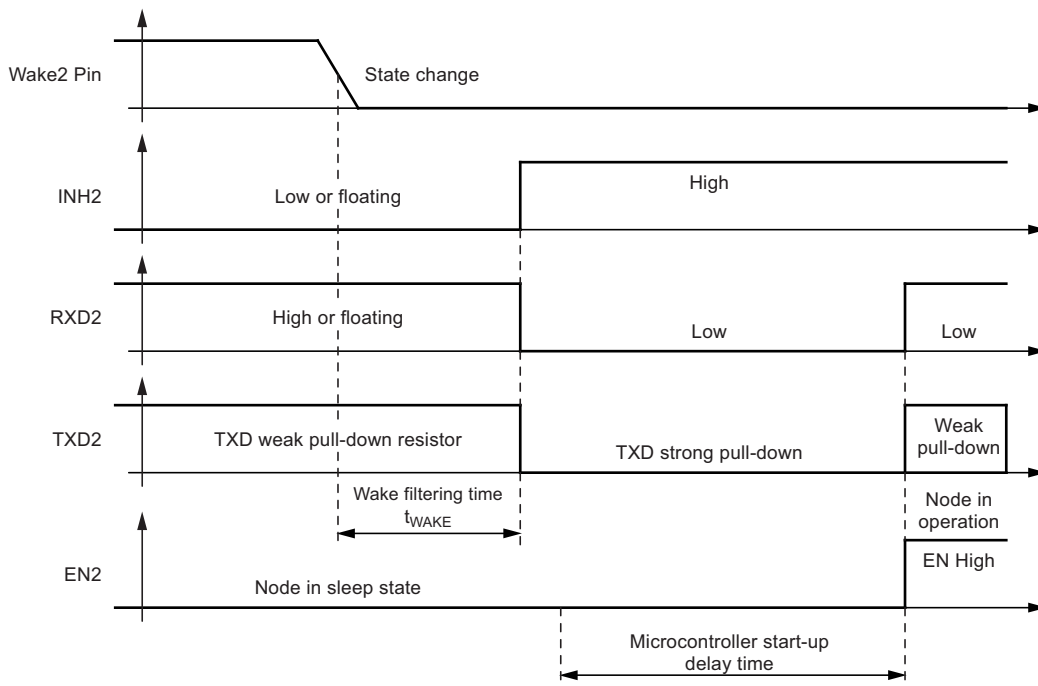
Wake2 Pin

State change

INH2

Low or floating

High

RXD2

High or floating

Low

Low

TXD2

TXD weak pull-down resistor

TXD strong pull-down

Weak pull-down

Wake filtering time $t_{WAKE}$

Node in operation

EN2

EN High

Node in sleep state

Microcontroller start-up delay time